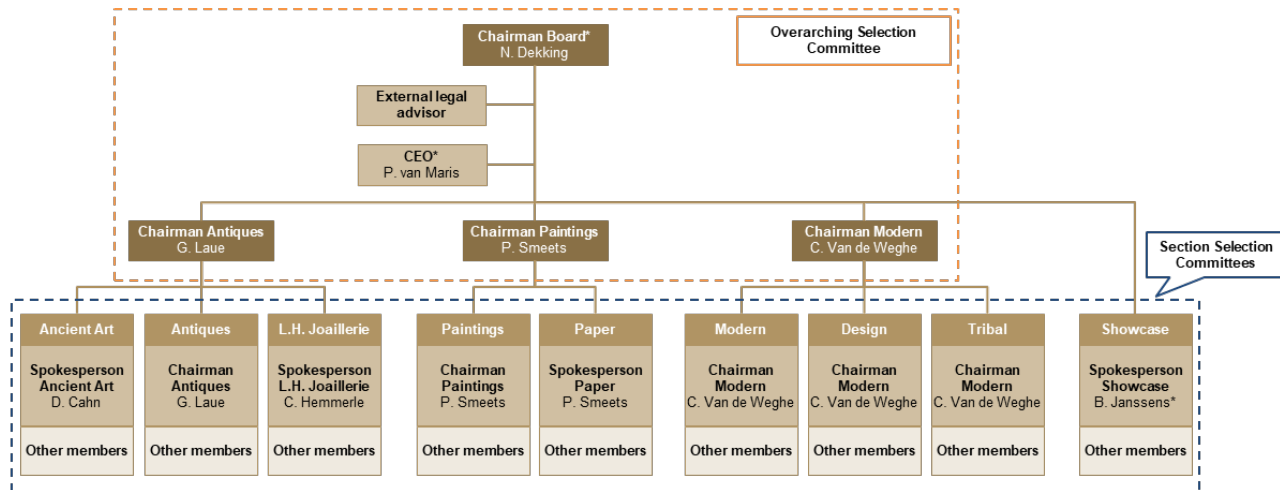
Chairman Board*
N. Dekking

Overarching Selection Committee

External legal advisor

CEO*
P. van Maris

Chairman Antiques
G. Laue

Chairman Paintings
P. Smeets

Chairman Modern
C. Van de Weghe

Section Selection Committees

Ancient Art
Spokesperson Ancient Art
D. Cahn
Other members

Antiques
Chairman Antiques
G. Laue
Other members

L.H. Joaillerie
Spokesperson L.H. Joaillerie
C. Hemmerle
Other members

Paintings
Chairman Paintings
P. Smeets
Other members

Paper
Spokesperson Paper
P. Smeets
Other members

Modern
Chairman Modern
C. Van de Weghe
Other members

Design
Chairman Modern
C. Van de Weghe
Other members

Tribal
Chairman Modern
C. Van de Weghe
Other members

Showcase
Spokesperson Showcase
B. Janssens*
Other members